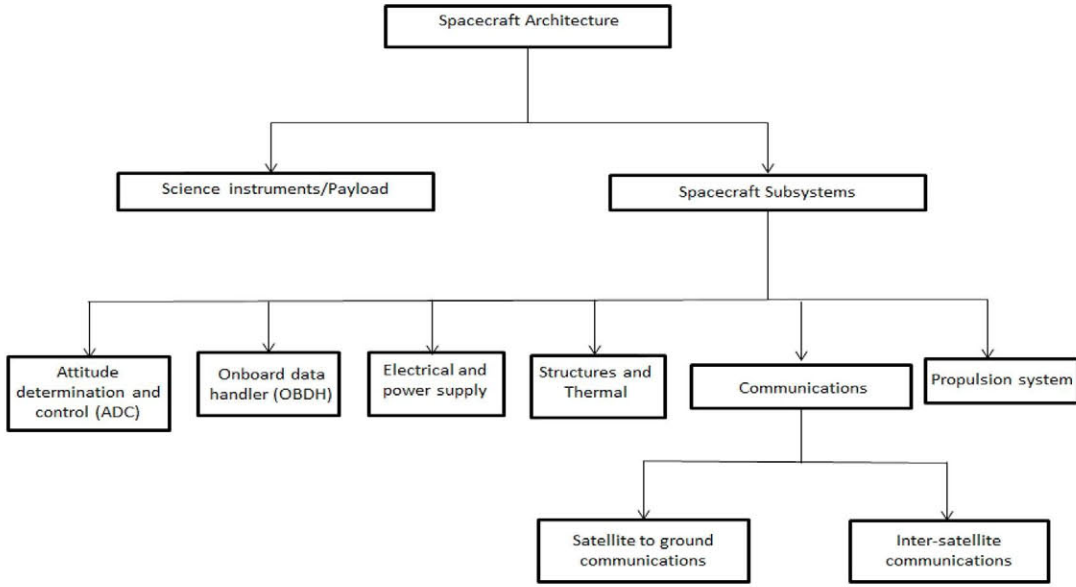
Spacecraft Architecture

Science instruments/Payload

Spacecraft Subsystems

Attitude determination and control (ADC)

Onboard data handler (OBDH)

Electrical and power supply

Structures and Thermal

Communications

Propulsion system

Satellite to ground communications

Inter-satellite communications